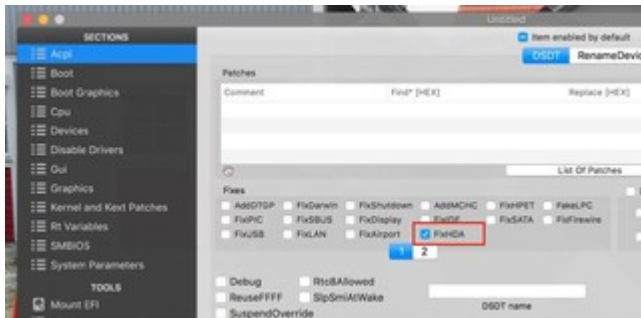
Untitled

SECTIONS
Acpi
Boot
Boot Graphics
Cpu
Devices
Disable Drivers
Gui
Graphics
Kernel and Kext Patches
Rt Variables
SMBIOS
System Parameters
TOOLS
Mount EFI

Item enabled by default
DSDT
RenameDevic

Patches

| Comment | Find* [HEX] | Replace [HEX] |
|---|---|---|

List Of Patches

Fixes

AddDTGP
FixDarwin
FixShutdown
AddMCHC
FixHPET
FakeLPC
FixIPIC
FixSBUS
FixDisplay
FixIDE
FixSATA
FixFirewire
FixUSB
FixLAN
FixAirport
FixHDA

1
2

Debug
RtcBAllowed
ReuseFFFF
SlpSmiAtWake
SuspendOverride
DSDT name